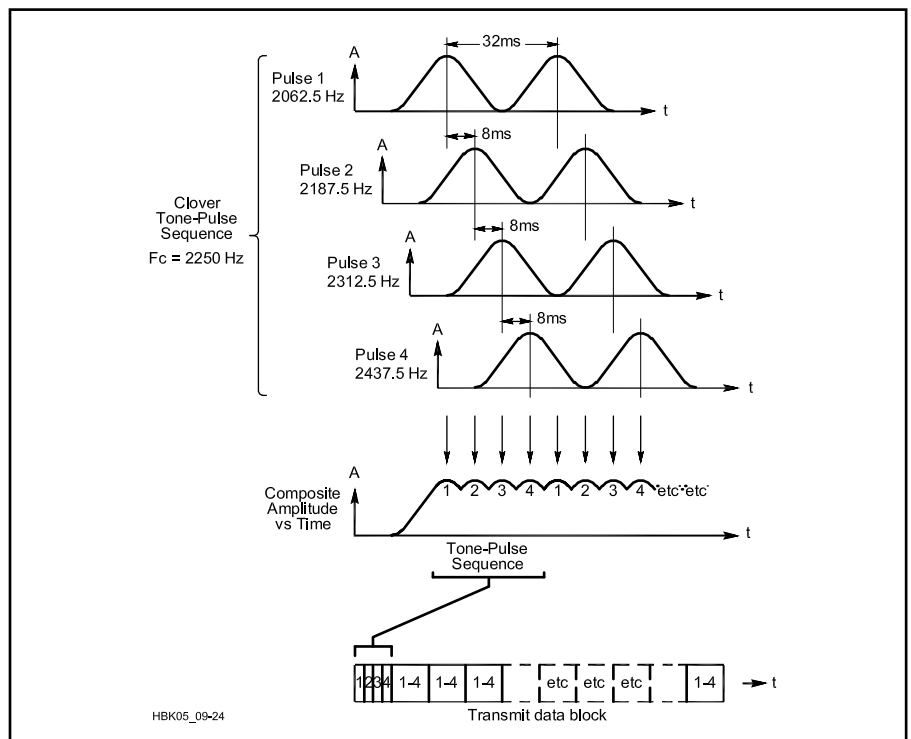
Clover Tone-Pulse Sequence

Fc = 2250 Hz

32ms

A

Pulse 1
2062.5 Hz

t

8ms

A

Pulse 2
2187.5 Hz

t

8ms

A

Pulse 3
2312.5 Hz

t

8ms

A

Pulse 4
2437.5 Hz

t

A

Composite Amplitude vs Time

1 2 3 4 1 2 3 4 etc etc

t

Tone-Pulse Sequence

| 1 | 2 | 3 | 4 | 1-4 | 1-4 | 1-4 | | etc | etc | etc | | 1-4 |
|---|---|---|---|---|---|---|---|---|---|---|---|---|

t

Transmit data block

HBK05_09-24